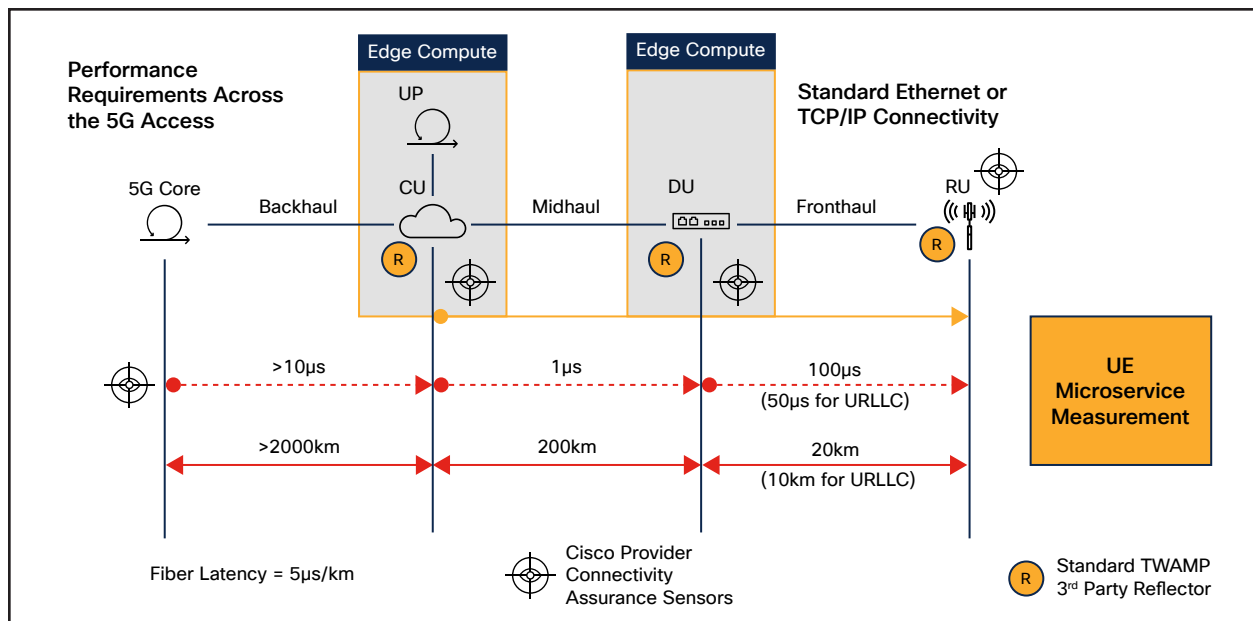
Performance Requirements Across the 5G Access

Edge Compute

UP

CU

Edge Compute

DU

Standard Ethernet or TCP/IP Connectivity

5G Core

Backhaul

Midhaul

Fronthaul

RU

R

R

R

>10μs

1μs

100μs
(50μs for URLLC)

>2000km

200km

20km
(10km for URLLC)

UE Microservice Measurement

Fiber Latency = 5μs/km

Cisco Provider Connectivity Assurance Sensors

R

Standard TWAMP 3rd Party Reflector